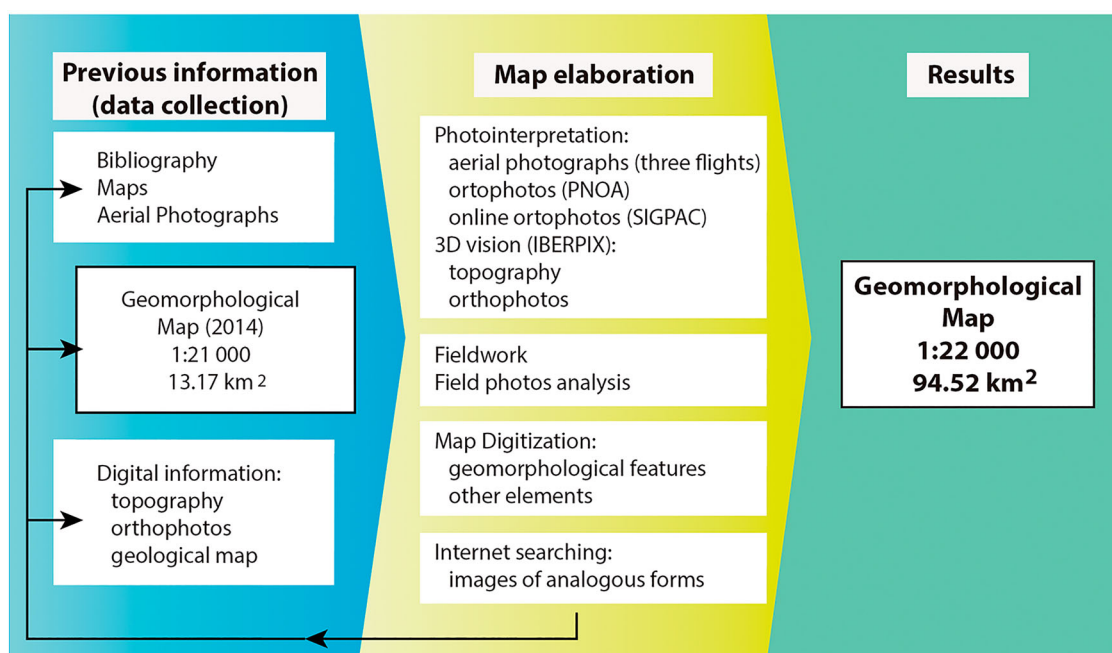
Previous information (data collection)

Bibliography
Maps
Aerial Photographs

Geomorphological Map (2014)
1:21 000
13.17 km $^2$

Digital information:
topography
orthophotos
geological map

Map elaboration

Photointerpretation:
aerial photographs (three flights)
ortophotos (PNOA)
online ortophotos (SIGPAC)
3D vision (IBERPIX):
topography
orthophotos

Fieldwork
Field photos analysis

Map Digitization:
geomorphological features
other elements

Internet searching:
images of analogous forms

Results

Geomorphological Map
1:22 000
94.52 km$^2$